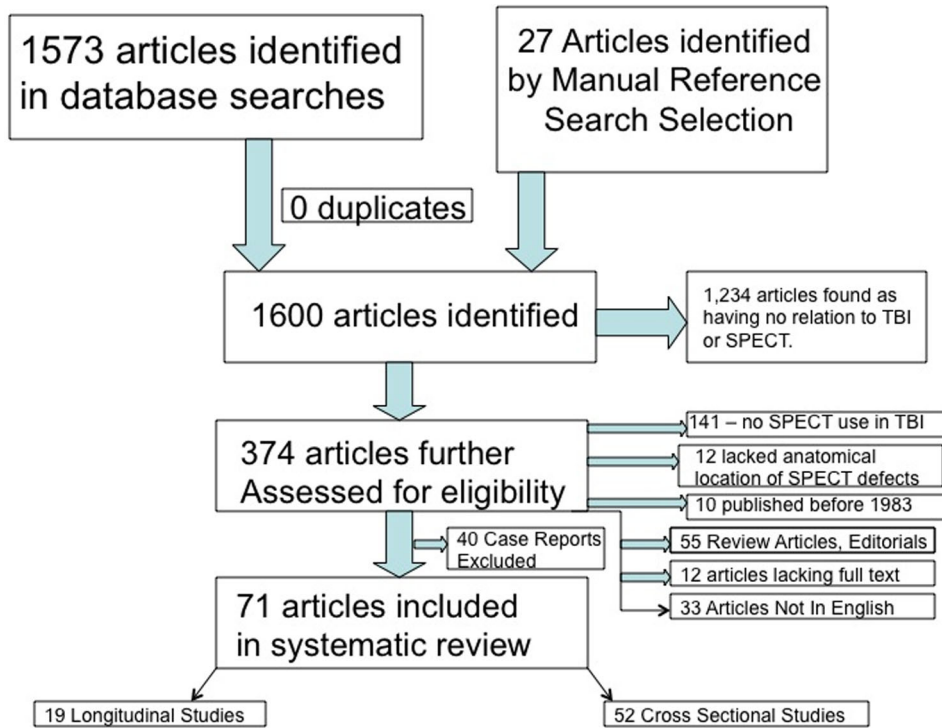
1573 articles identified in database searches

27 Articles identified by Manual Reference Search Selection

0 duplicates

1600 articles identified

1,234 articles found as having no relation to TBI or SPECT.

374 articles further Assessed for eligibility

141 – no SPECT use in TBI

12 lacked anatomical location of SPECT defects

10 published before 1983

40 Case Reports Excluded

55 Review Articles, Editorials

12 articles lacking full text

33 Articles Not In English

71 articles included in systematic review

19 Longitudinal Studies

52 Cross Sectional Studies